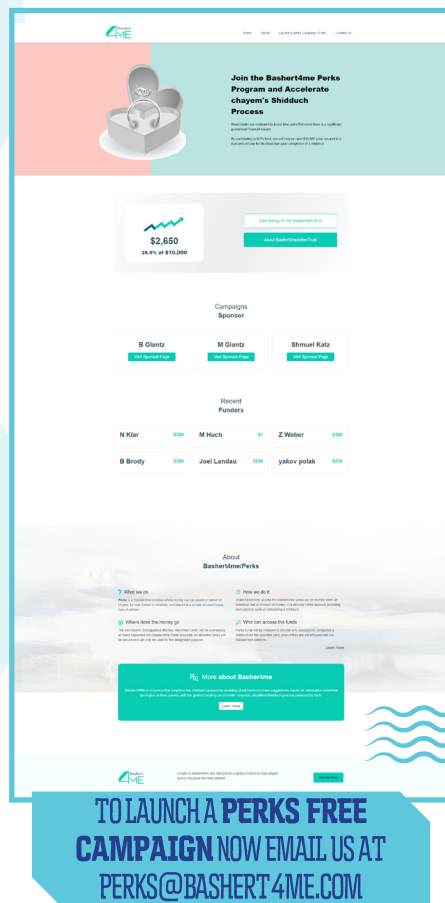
Bashert 4ME

Home About Launch a perks Campaign (Free) Contact us

Join the Bashert4me Perks Program and Accelerate chayem's Shidduch Process

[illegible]

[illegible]

$2,650
26.5% of $10,000

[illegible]

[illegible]

Campaigns
Sponsor

B Glantz
Visit Sponsor Page

M Glantz
Visit Sponsor Page

Shmuel Katz
Visit Sponsor Page

Recent
Funders

N Klar $180

M Huch $1

Z Weber $180

B Brody $360

Joel Landau $500

yakov polak $250

About
Bashert4me/Perks

What we do

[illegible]

How we do it

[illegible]

Where does the money go

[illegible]

Who can access the funds

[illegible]

Learn more

More about Bashert4me

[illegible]

Learn more

Bashert 4ME

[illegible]

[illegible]

TO LAUNCH A PERKS FREE CAMPAIGN NOW EMAIL US AT PERKS@BASHERT4ME.COM